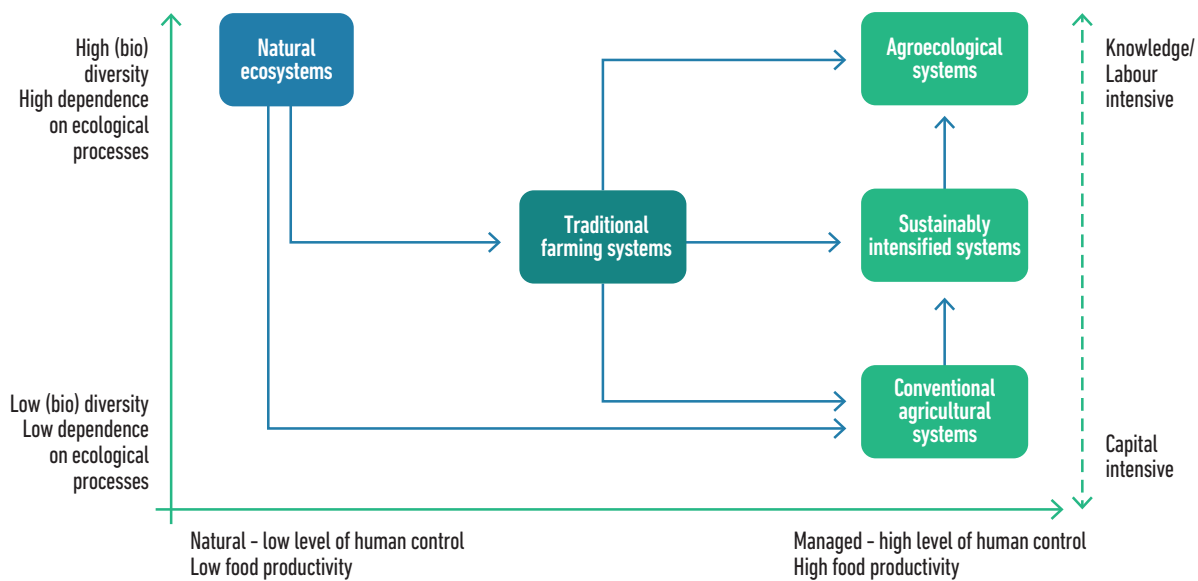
High (bio) diversity
High dependence on ecological processes

Low (bio) diversity
Low dependence on ecological processes

Natural ecosystems

Traditional farming systems

Agroecological systems

Sustainably intensified systems

Conventional agricultural systems

Knowledge/ Labour intensive

Capital intensive

Natural - low level of human control
Low food productivity

Managed - high level of human control
High food productivity